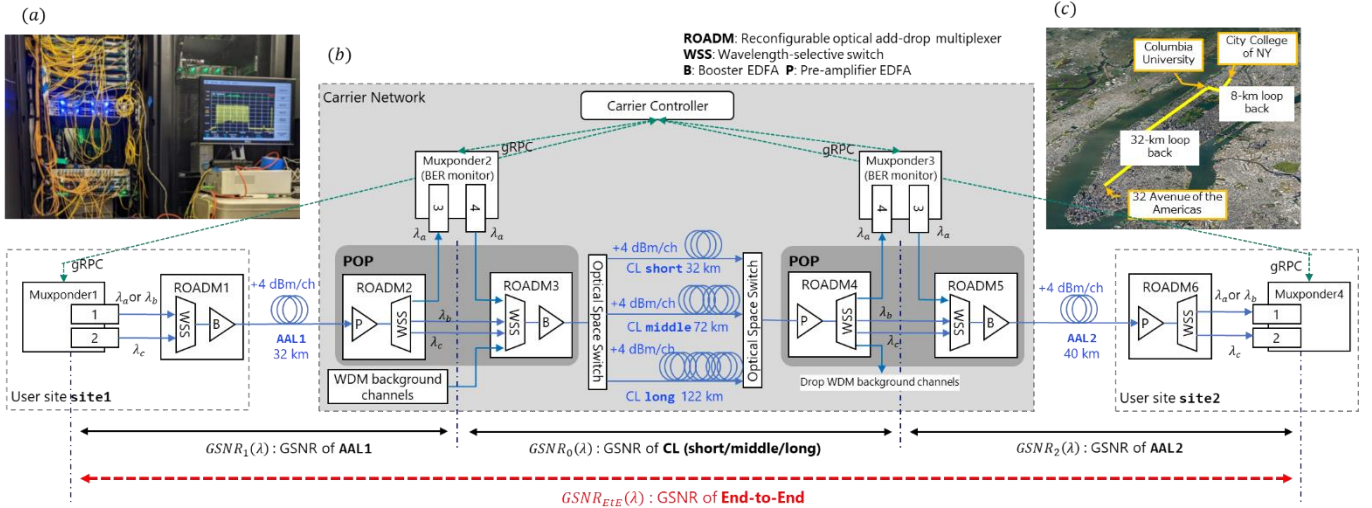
$(a)$

$(b)$

**ROADM**: Reconfigurable optical add-drop multiplexer
**WSS**: Wavelength-selective switch
**B**: Booster EDFA **P**: Pre-amplifier EDFA

$(c)$

Columbia University

City College of NY

8-km loop back

32-km loop back

32 Avenue of the Americas

Carrier Network

Carrier Controller

gRPC

gRPC

Muxponder2 (BER monitor)

3

4

$\lambda_a$

$\lambda_a$

Muxponder3 (BER monitor)

4

3

$\lambda_a$

$\lambda_a$

gRPC

gRPC

POP

POP

Muxponder1

1

2

$\lambda_a$or $\lambda_b$

$\lambda_c$

ROADM1

WSS

B

+4 dBm/ch

AAL1
32 km

ROADM2

P

WSS

$\lambda_b$

$\lambda_c$

ROADM3

WSS

B

WDM background channels

Optical Space Switch

+4 dBm/ch

CL short 32 km

+4 dBm/ch

CL middle 72 km

+4 dBm/ch

CL long 122 km

Optical Space Switch

ROADM4

P

WSS

$\lambda_b$

$\lambda_c$

Drop WDM background channels

ROADM5

WSS

B

+4 dBm/ch

AAL2
40 km

ROADM6

P

WSS

$\lambda_a$or $\lambda_b$

$\lambda_c$

Muxponder4

1

2

User site site1

User site site2

$GSNR_1(\lambda)$ : GSNR of **AAL1**

$GSNR_0(\lambda)$ : GSNR of **CL (short/middle/long)**

$GSNR_2(\lambda)$ : GSNR of **AAL2**

$GSNR_{EtE}(\lambda)$ : GSNR of **End-to-End**